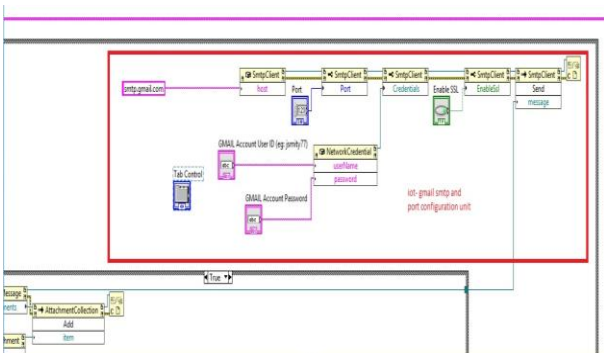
smtp.gmail.com

SmtpClient
host

Port
I32

SmtpClient
Port

SmtpClient
Credentials

Enable SSL

SmtpClient
EnableSsl

SmtpClient
Send
message

GMAIL Account User ID (eg: jsmity77)
abc

NetworkCredential
userName
password

Tab Control

GMAIL Account Password
abc

iot- gmail smtp and port configuration unit

True

Message
ments

AttachmentCollection
Add
item

hment